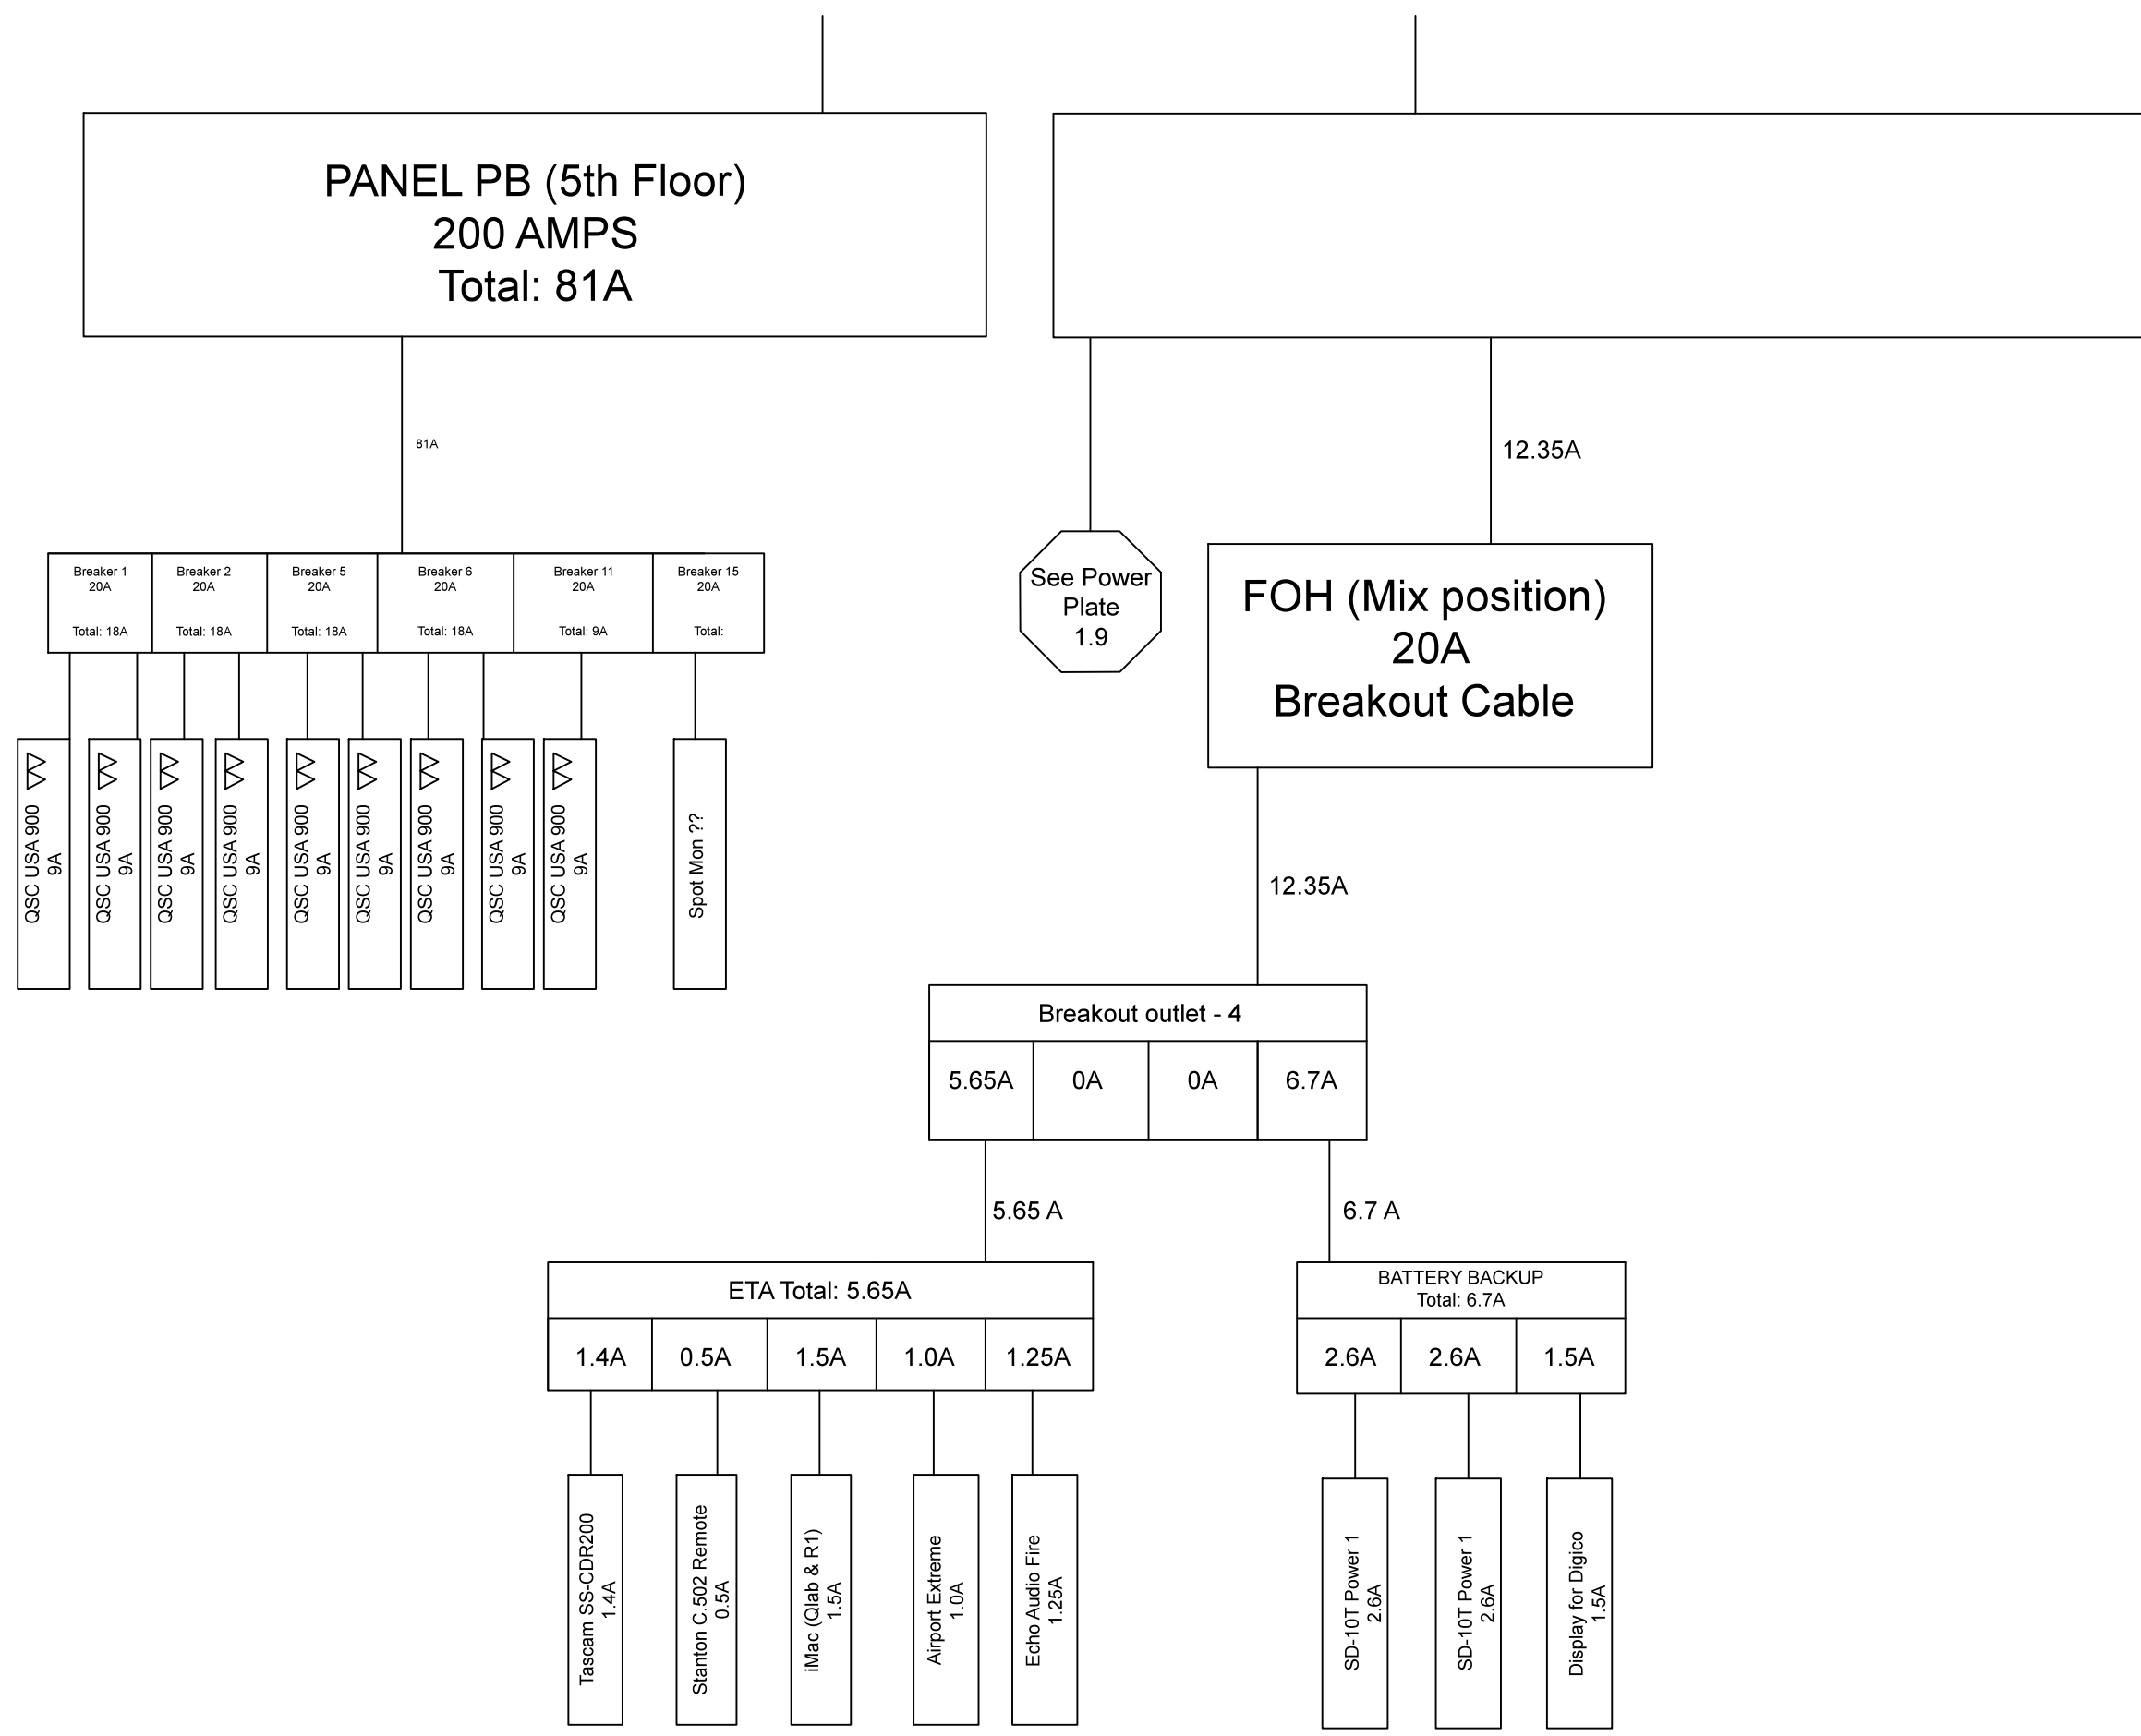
PANEL PB (5th Floor)
200 AMPS
Total: 81A

81A

| Breaker 1 20A Total: 18A | Breaker 2 20A Total: 18A | Breaker 5 20A Total: 18A | Breaker 6 20A Total: 18A | Breaker 11 20A Total: 9A | Breaker 15 20A Total: |
|---|---|---|---|---|---|

QSC USA 900 9A
QSC USA 900 9A
QSC USA 900 9A
QSC USA 900 9A
QSC USA 900 9A
QSC USA 900 9A
QSC USA 900 9A
QSC USA 900 9A
QSC USA 900 9A
Spot Mon ??

See Power Plate 1.9

12.35A

FOH (Mix position)
20A
Breakout Cable

12.35A

| Breakout outlet - 4 | | | |
|---|---|---|---|
| 5.65A | 0A | 0A | 6.7A |

5.65 A

6.7 A

| ETA Total: 5.65A | | | | |
|---|---|---|---|---|
| 1.4A | 0.5A | 1.5A | 1.0A | 1.25A |

| BATTERY BACKUP Total: 6.7A | | |
|---|---|---|
| 2.6A | 2.6A | 1.5A |

Tascam SS-CDR200 1.4A
Stanton C.502 Remote 0.5A
iMac (Qlab & R1) 1.5A
Airport Extreme 1.0A
Echo Audio Fire 1.25A
SD-10T Power 1 2.6A
SD-10T Power 1 2.6A
Display for Digico 1.5A